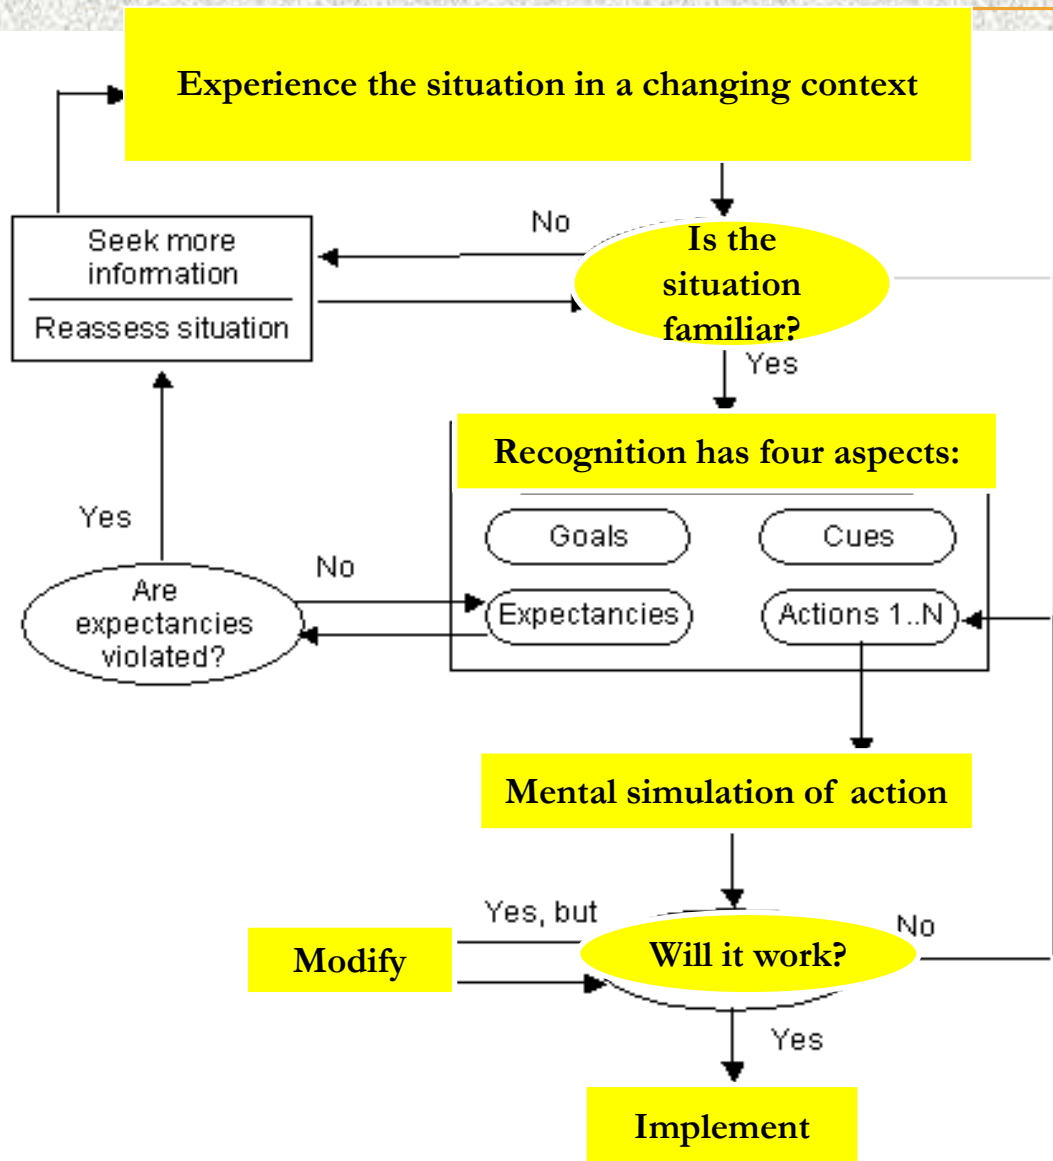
Experience the situation in a changing context

No

Seek more information

Reassess situation

Is the situation familiar?

Yes

Recognition has four aspects:

Goals

Cues

Expectancies

Actions 1..N

Yes

No

Are expectancies violated?

Mental simulation of action

Yes, but

Modify

Will it work?

No

Yes

Implement